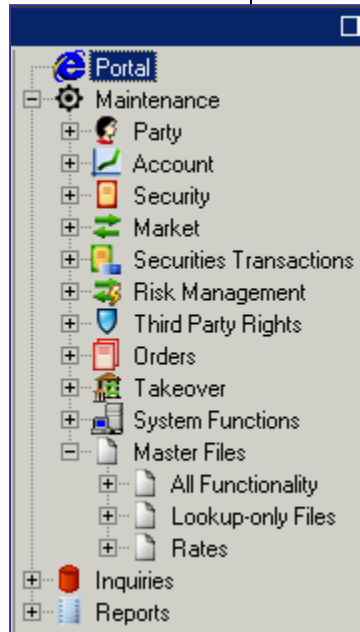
Portal
Maintenance
Party
Account
Security
Market
Securities Transactions
Risk Management
Third Party Rights
Orders
Takeover
System Functions
Master Files
All Functionality
Lookup-only Files
Rates
Inquiries
Reports